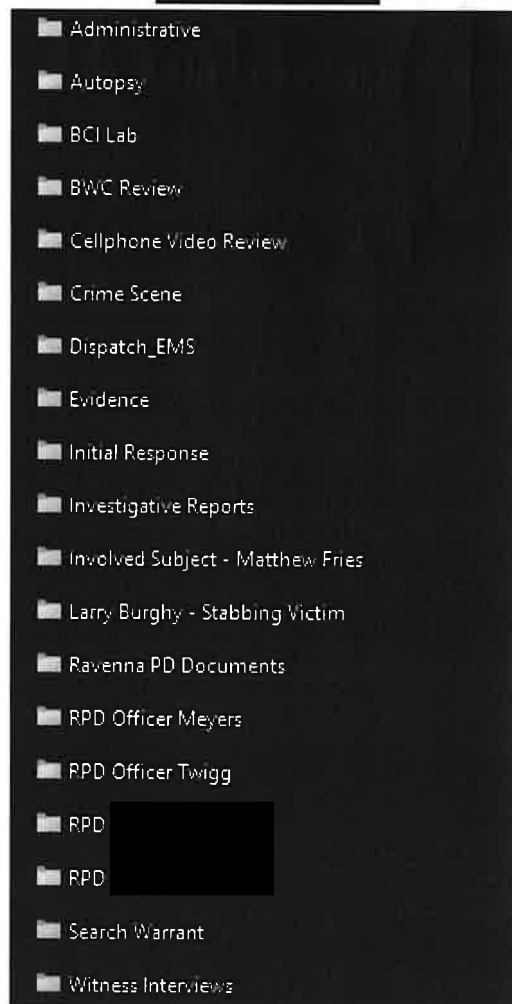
Administrative

Autopsy

BCI Lab

BWC Review

Cellphone Video Review

Crime Scene

Dispatch_EMS

Evidence

Initial Response

Investigative Reports

Involved Subject - Matthew Fries

Larry Burghy - Stabbing Victim

Ravenna PD Documents

RPD Officer Meyers

RPD Officer Twigg

RPD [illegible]

RPD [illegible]

Search Warrant

Witness Interviews